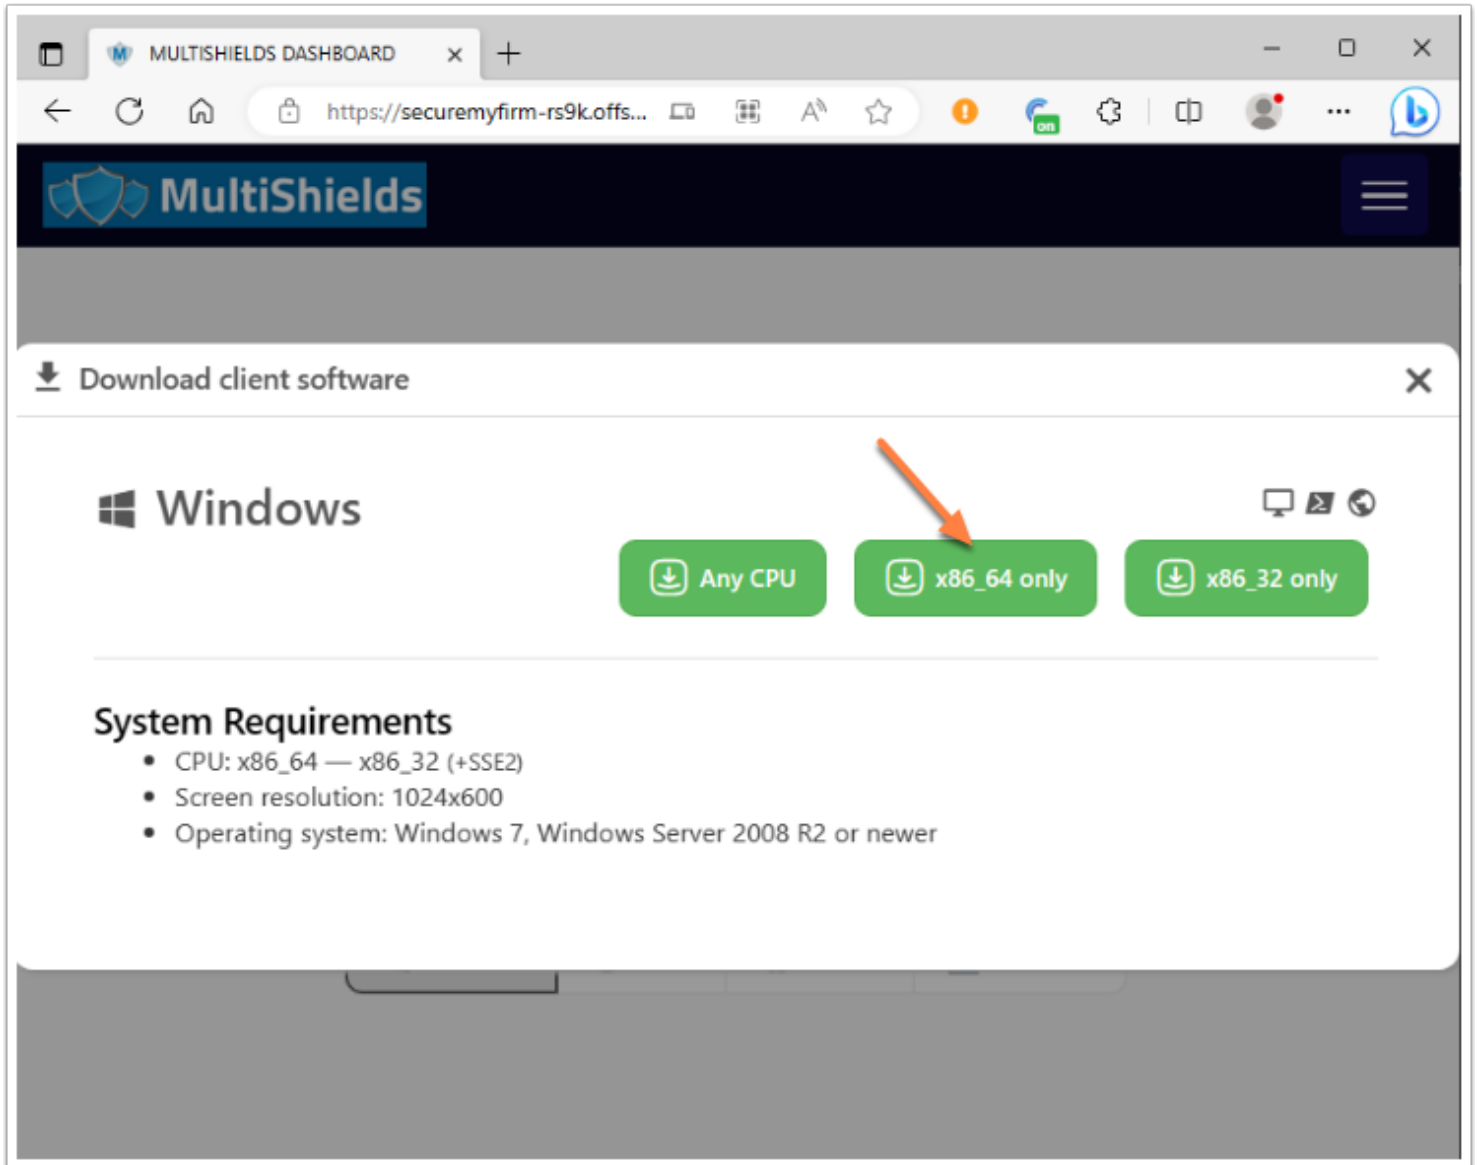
MULTISHIELDS DASHBOARD

https://securemyfirm-rs9k.offs...

on

MultiShields

Download client software

Windows

Any CPU

x86_64 only

x86_32 only

System Requirements

- CPU: x86_64 — x86_32 (+SSE2)
- Screen resolution: 1024x600
- Operating system: Windows 7, Windows Server 2008 R2 or newer